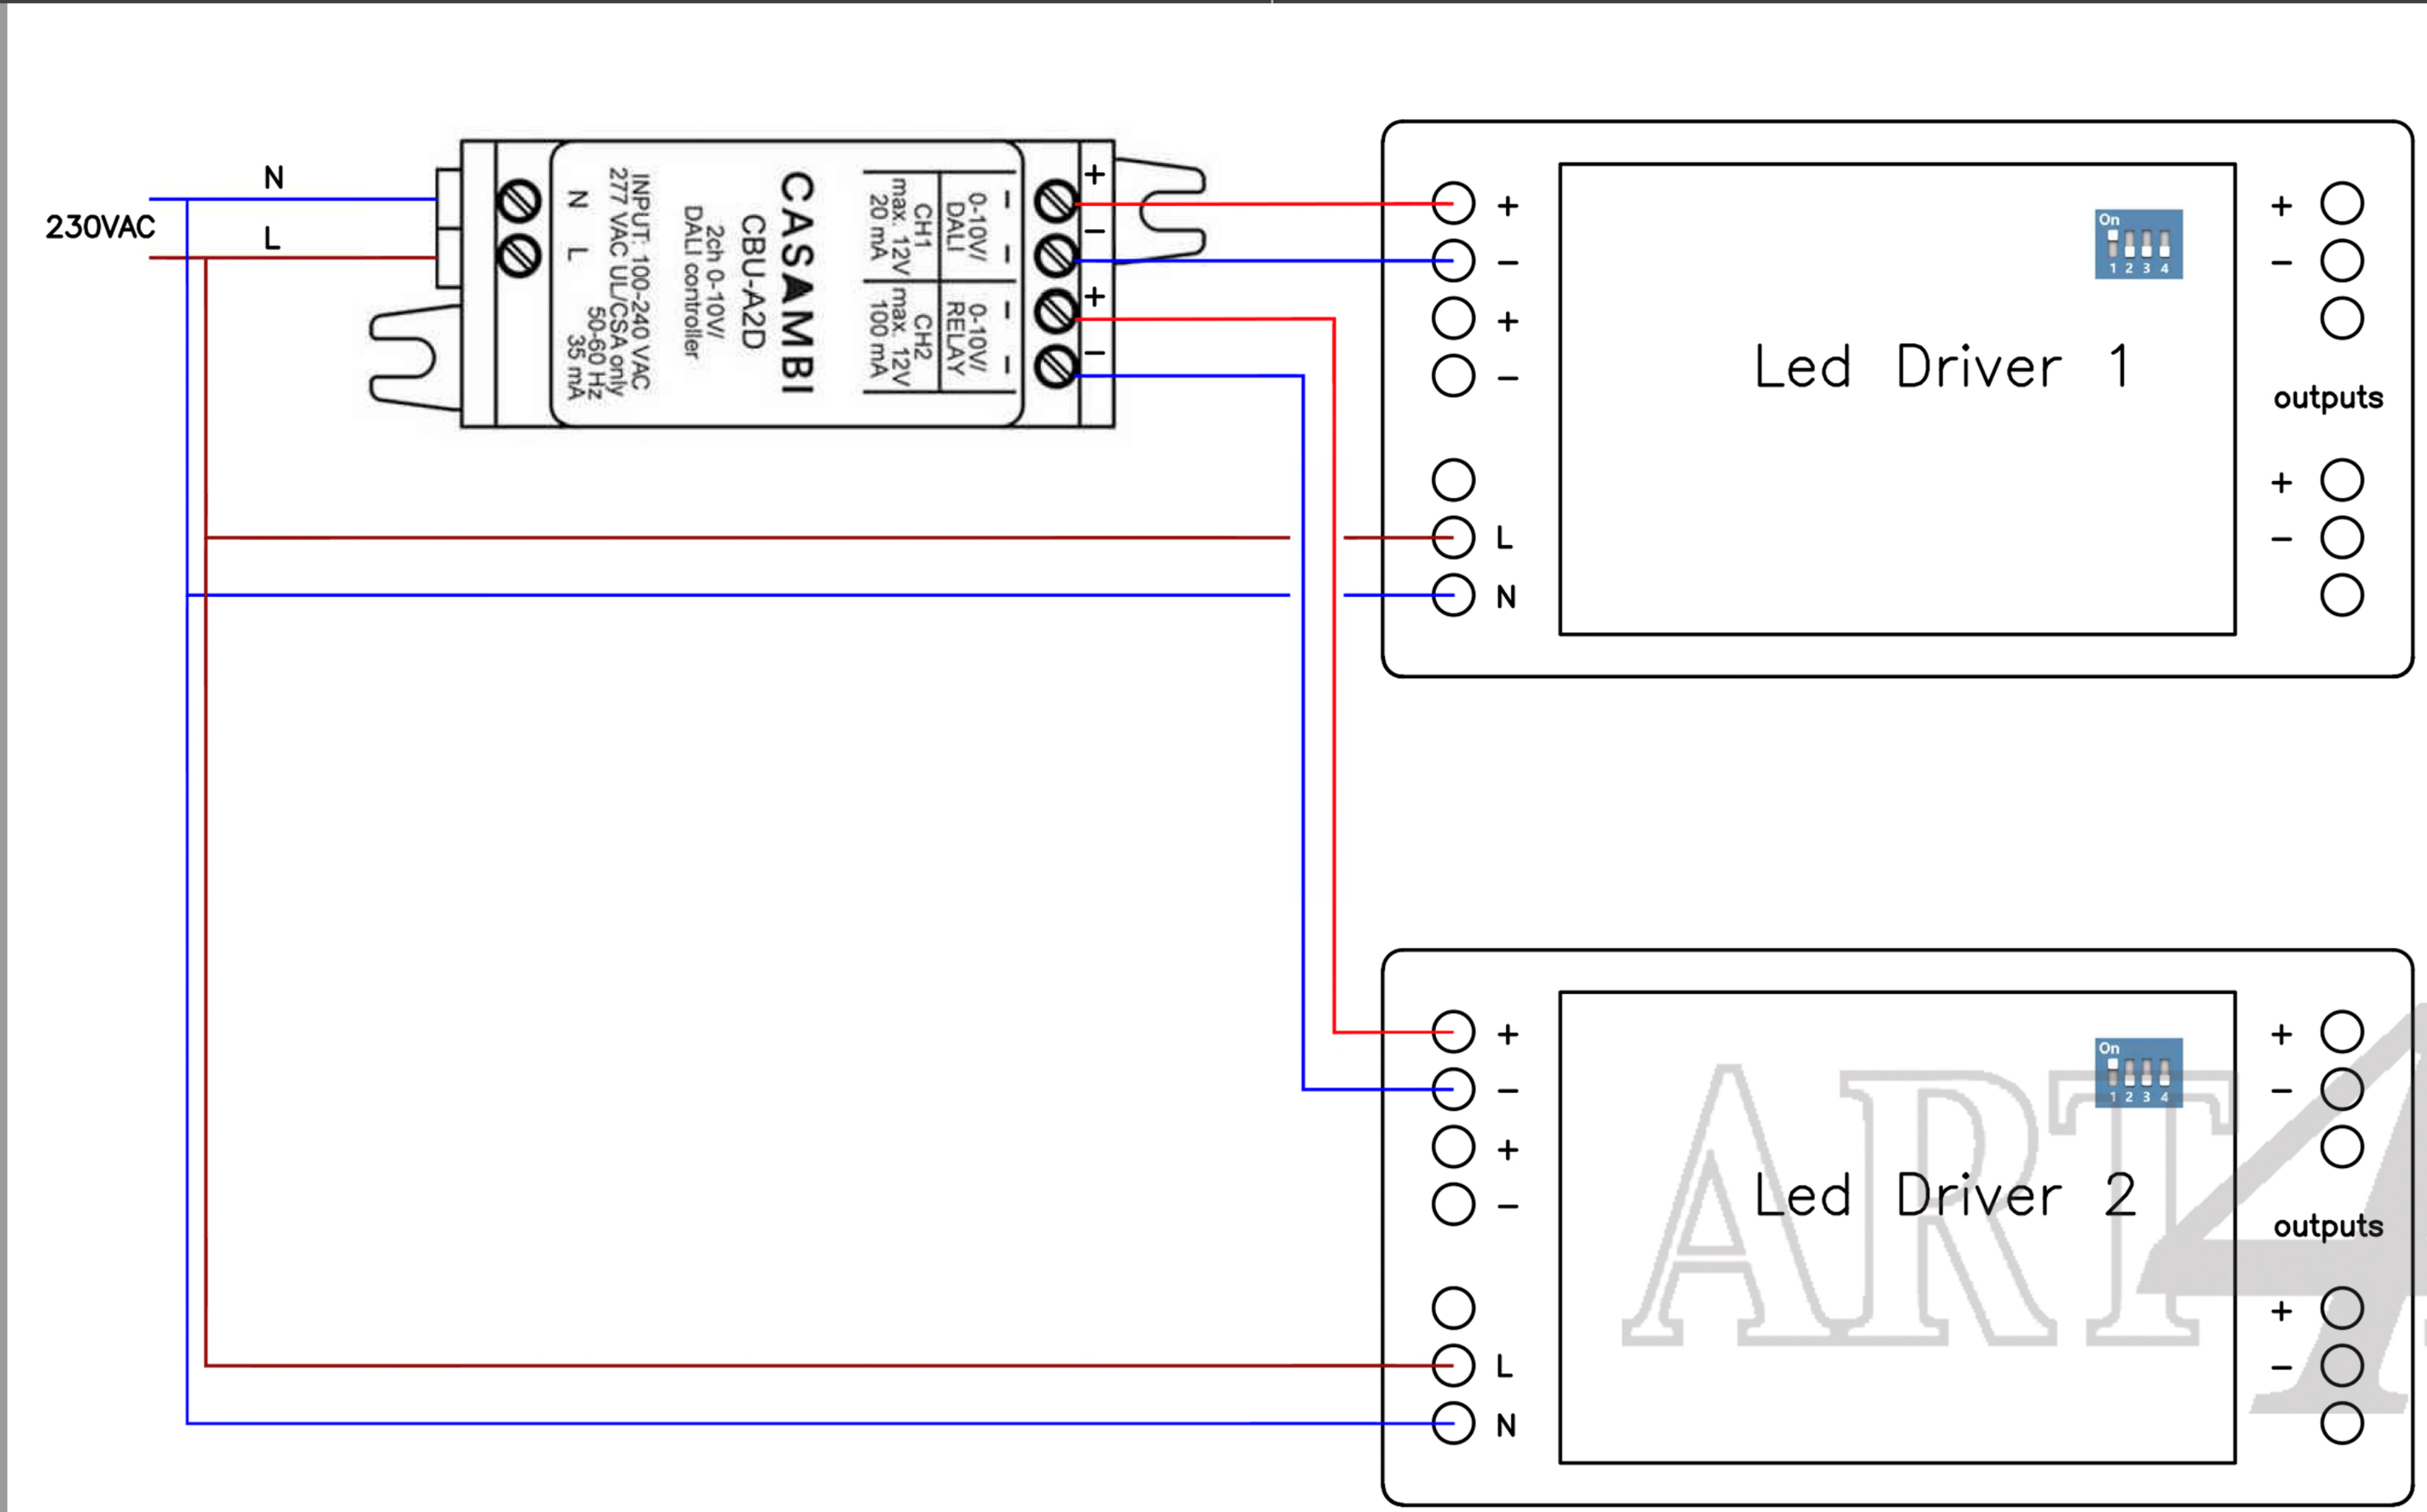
230VAC
N
L

N L
INPUT: 100-240 VAC
277 VAC UL/CSA only
50-60 Hz
35 mA
DALI controller
2ch 0-10V/
CBU-A2D
CASAMBI
CH1
max. 12V
20 mA
0-10V/
DALI
CH2
max. 12V
100 mA
0-10V/
RELAY
+
–
+
–

+
–
+
–
L
N
On
1 2 3 4
Led Driver 1
+
–
outputs
+
–

+
–
+
–
L
N
On
1 2 3 4
Led Driver 2
+
–
outputs
+
–

ART4